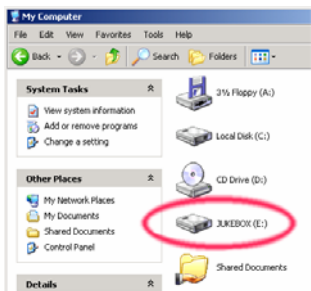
My Computer

File Edit View Favorites Tools Help

Back Search Folders

System Tasks

View system information

Add or remove programs

Change a setting

Other Places

My Network Places

My Documents

Shared Documents

Control Panel

Details

3½ Floppy (A:)

Local Disk (C:)

CD Drive (D:)

JUKEBOX (E:)

Shared Documents